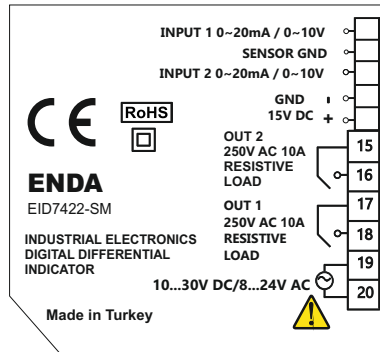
INPUT 1 0~20mA / 0~10V
SENSOR GND
INPUT 2 0~20mA / 0~10V
GND
15V DC
CE
RoHS
OUT 2
250V AC 10A
RESISTIVE
LOAD
15
16
ENDA
EID7422-SM
OUT 1
250V AC 10A
RESISTIVE
LOAD
17
18
INDUSTRIAL ELECTRONICS
DIGITAL DIFFERENTIAL
INDICATOR
19
10...30V DC/8...24V AC
20
Made in Turkey